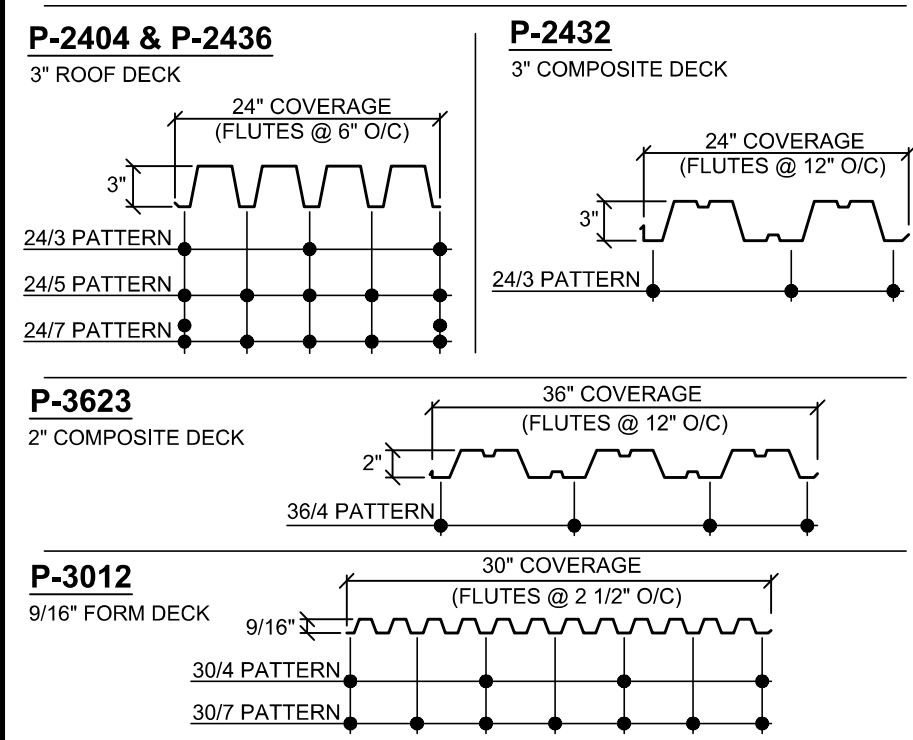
P-2404 & P-2436
3" ROOF DECK

24" COVERAGE
(FLUTES @ 6" O/C)

3"

24/3 PATTERN
24/5 PATTERN
24/7 PATTERN

P-2432
3" COMPOSITE DECK

24" COVERAGE
(FLUTES @ 12" O/C)

3"

24/3 PATTERN

P-3623
2" COMPOSITE DECK

36" COVERAGE
(FLUTES @ 12" O/C)

2"

36/4 PATTERN

P-3012
9/16" FORM DECK

30" COVERAGE
(FLUTES @ 2 1/2" O/C)

9/16"

30/4 PATTERN
30/7 PATTERN